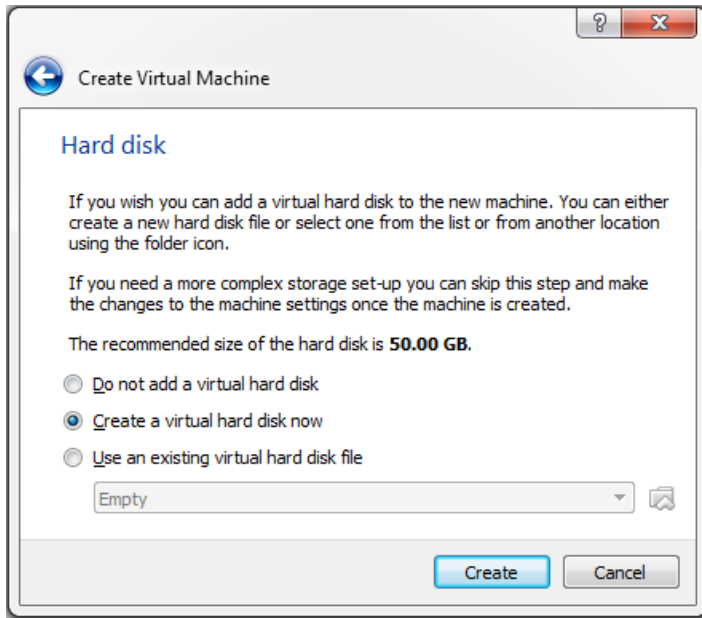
?

Create Virtual Machine

Hard disk

If you wish you can add a virtual hard disk to the new machine. You can either create a new hard disk file or select one from the list or from another location using the folder icon.

If you need a more complex storage set-up you can skip this step and make the changes to the machine settings once the machine is created.

The recommended size of the hard disk is **50.00 GB**.

Do not add a virtual hard disk

Create a virtual hard disk now

Use an existing virtual hard disk file

Empty

Create

Cancel